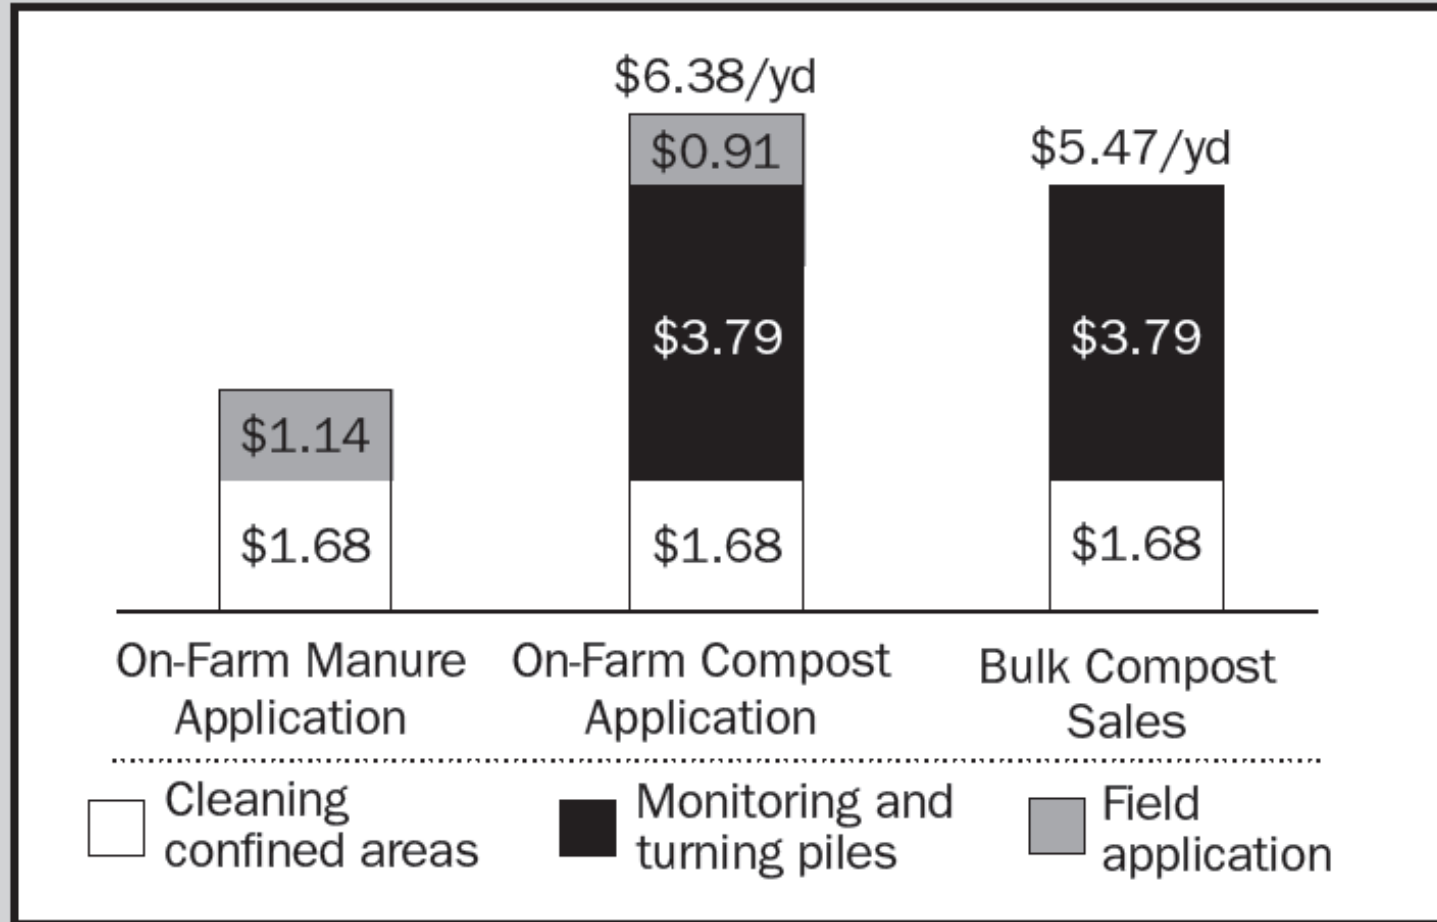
$6.38/yd
$0.91
$3.79
$1.68

$5.47/yd
$3.79
$1.68

$1.14
$1.68

On-Farm Manure Application

On-Farm Compost Application

Bulk Compost Sales

Cleaning confined areas

Monitoring and turning piles

Field application